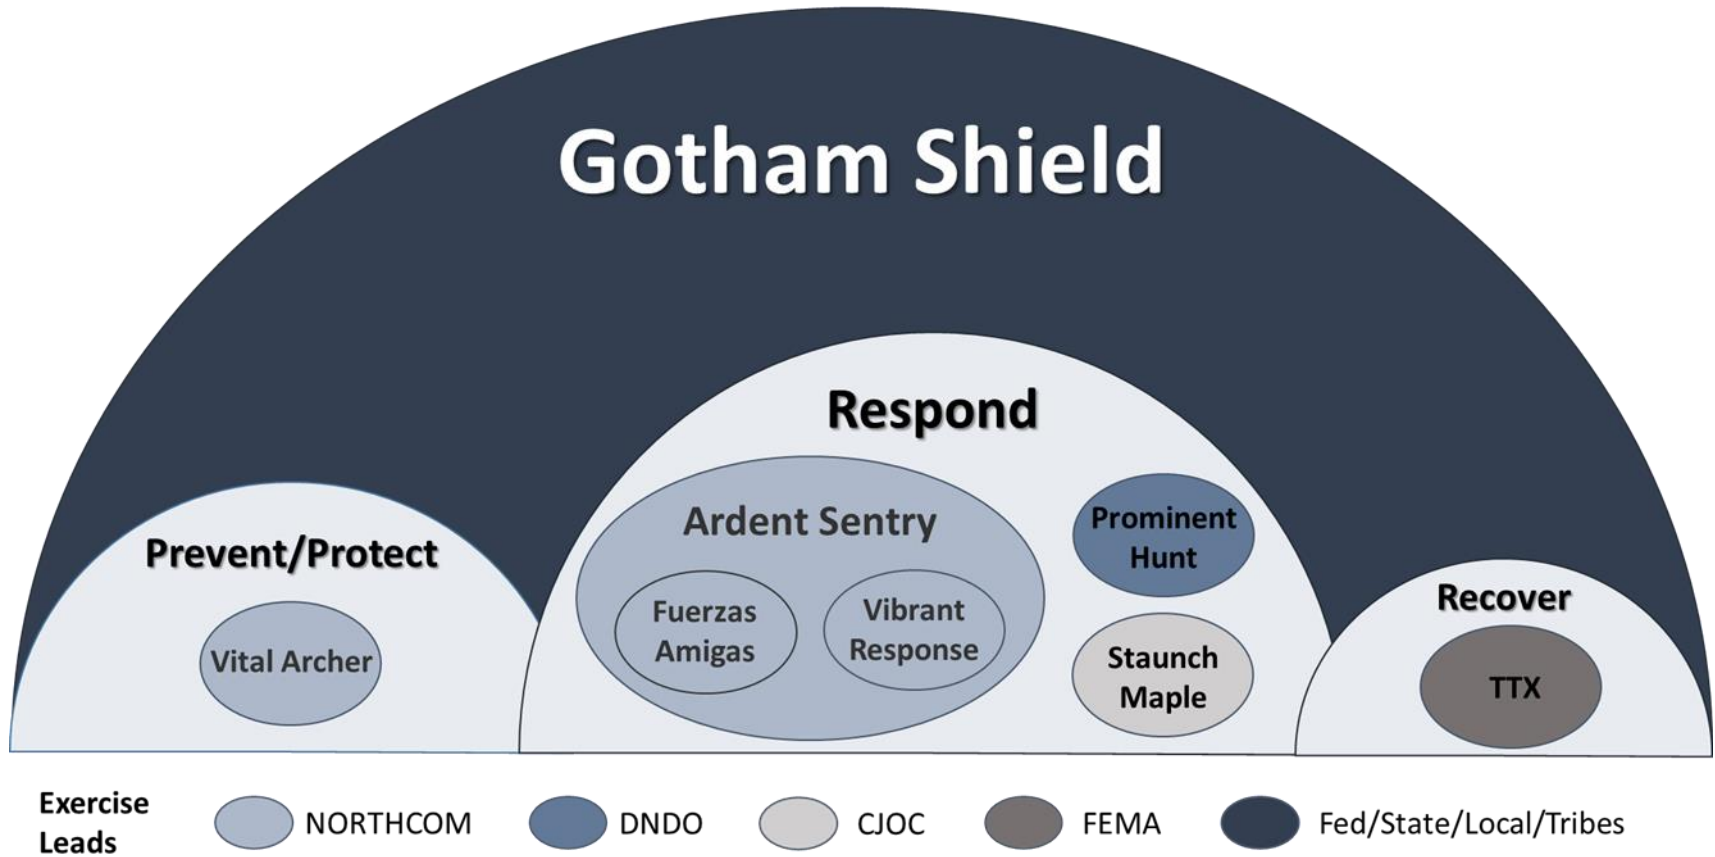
Gotham Shield

Respond

Prevent/Protect

Vital Archer

Ardent Sentry

Fuerzas Amigas

Vibrant Response

Prominent Hunt

Staunch Maple

Recover

TTX

Exercise Leads

NORTHCOM

DNDO

CJOC

FEMA

Fed/State/Local/Tribes